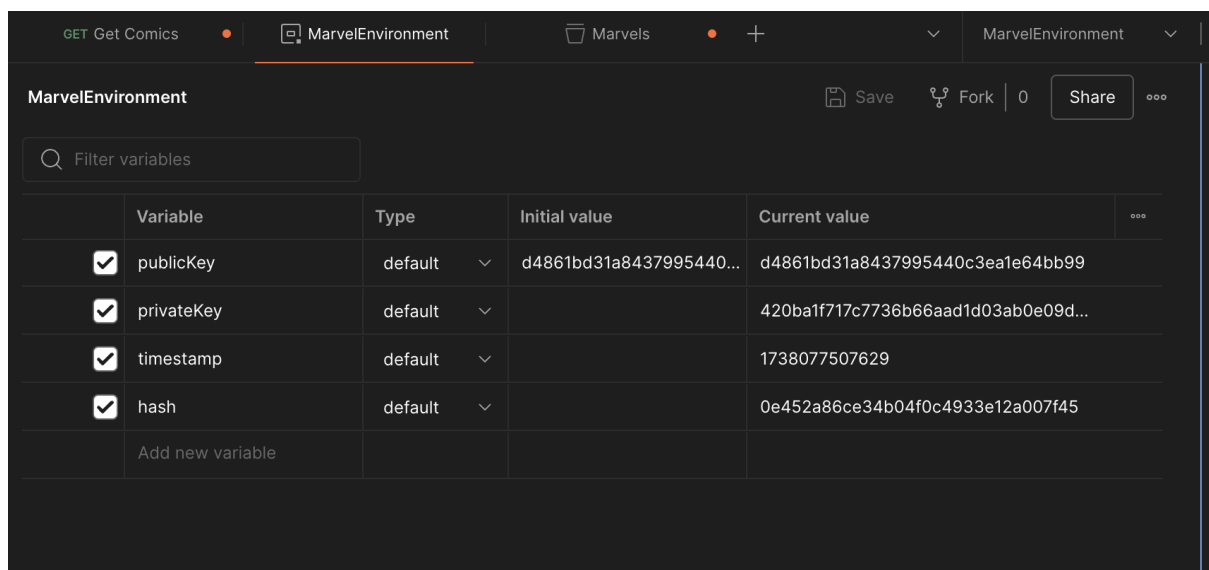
GET Get Comics MarvelEnvironment Marvels + MarvelEnvironment

MarvelEnvironment Save Fork 0 Share

Filter variables

| | Variable | Type | Initial value | Current value |
|---|---|---|---|---|
| ☑ | publicKey | default | d4861bd31a8437995440... | d4861bd31a8437995440c3ea1e64bb99 |
| ☑ | privateKey | default | | 420ba1f717c7736b66aad1d03ab0e09d... |
| ☑ | timestamp | default | | 1738077507629 |
| ☑ | hash | default | | 0e452a86ce34b04f0c4933e12a007f45 |
| | Add new variable | | | |